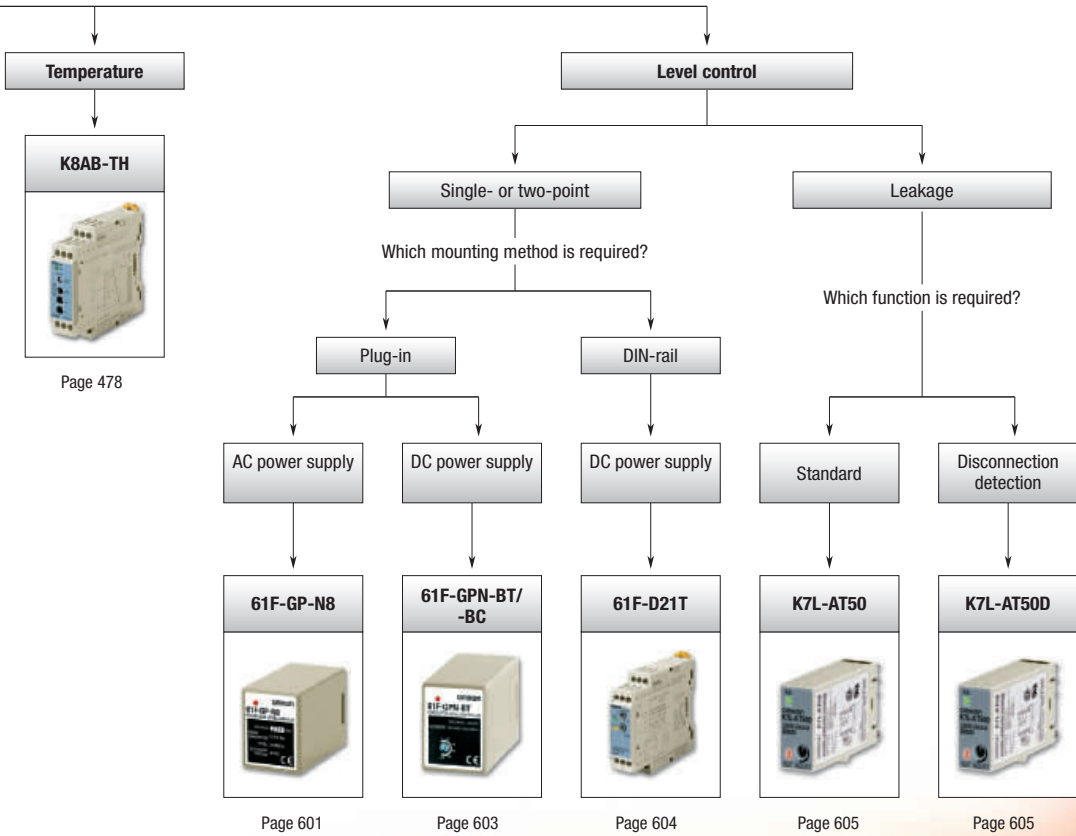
Temperature

K8AB-TH

Page 478

Level control

Single- or two-point

Which mounting method is required?

Plug-in

AC power supply

61F-GP-N8

Page 601

DC power supply

61F-GPN-BT/ -BC

Page 603

DIN-rail

DC power supply

61F-D21T

Page 604

Leakage

Which function is required?

Standard

K7L-AT50

Page 605

Disconnection detection

K7L-AT50D

Page 605